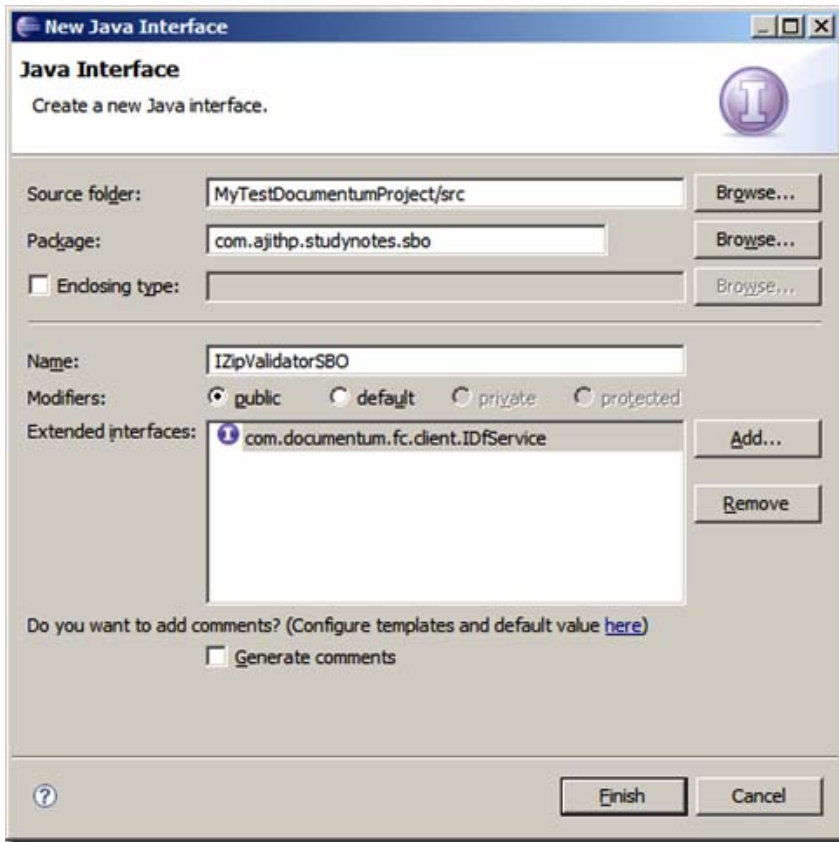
New Java Interface

Java Interface

Create a new Java interface.

Source folder: MyTestDocumentumProject/src Browse...

Package: com.ajithp.studynotes.sbo Browse...

Enclosing type: Browse...

Name: IZipValidatorSBO

Modifiers: public default private protected

Extended interfaces: com.documentum.fc.client.IDfService Add...

Remove

Do you want to add comments? (Configure templates and default value here)

Generate comments

Finish Cancel